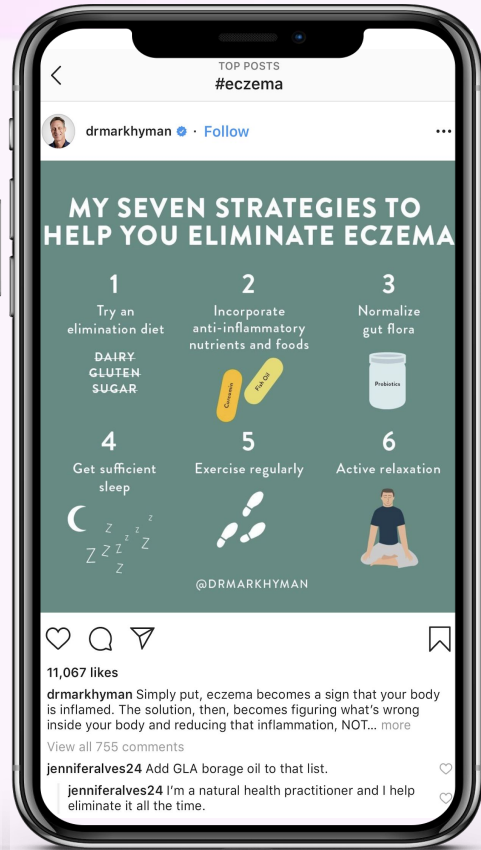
TOP POSTS
#eczema

drmarkhyman · Follow

MY SEVEN STRATEGIES TO HELP YOU ELIMINATE ECZEMA

1
Try an elimination diet
~~DAIRY~~
~~GLUTEN~~
~~SUGAR~~

2
Incorporate anti-inflammatory nutrients and foods
Curcumin
Fish Oil

3
Normalize gut flora
Probiotics

4
Get sufficient sleep
Z Z Z Z Z Z Z

5
Exercise regularly

6
Active relaxation

@DRMARKHYMAN

11,067 likes

drmarkhyman Simply put, eczema becomes a sign that your body is inflamed. The solution, then, becomes figuring what's wrong inside your body and reducing that inflammation, NOT... more

View all 755 comments

jenniferalves24 Add GLA borage oil to that list.

jenniferalves24 I'm a natural health practitioner and I help eliminate it all the time.